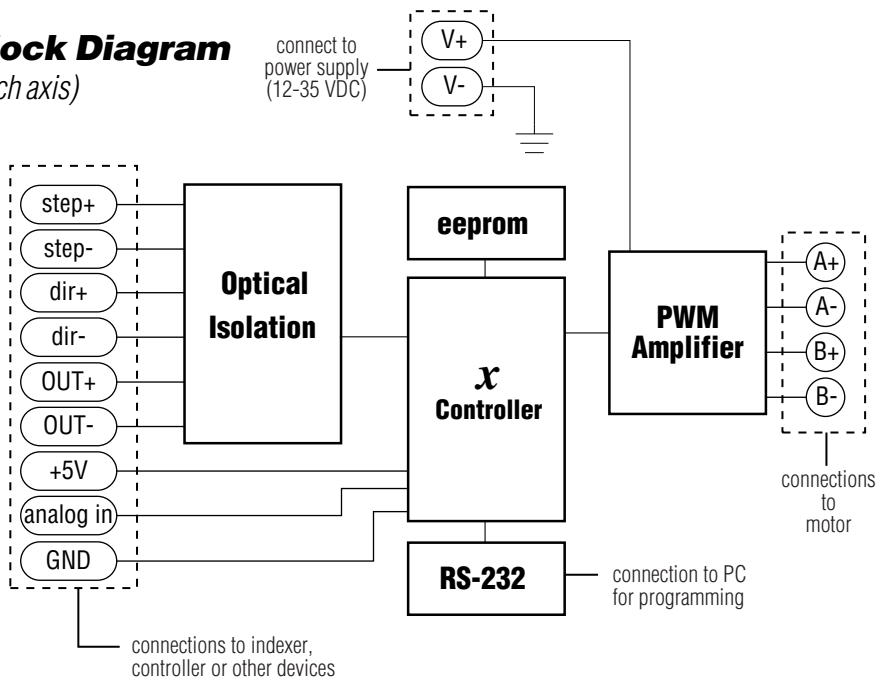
ock Diagram
ch axis)

connect to power supply (12-35 VDC)

V+

V-

step+

step-

dir+

dir-

OUT+

OUT-

+5V

analog in

GND

Optical Isolation

eeprom

$x$ Controller

RS-232

PWM Amplifier

A+

A-

B+

B-

connections to motor

connection to PC for programming

connections to indexer, controller or other devices